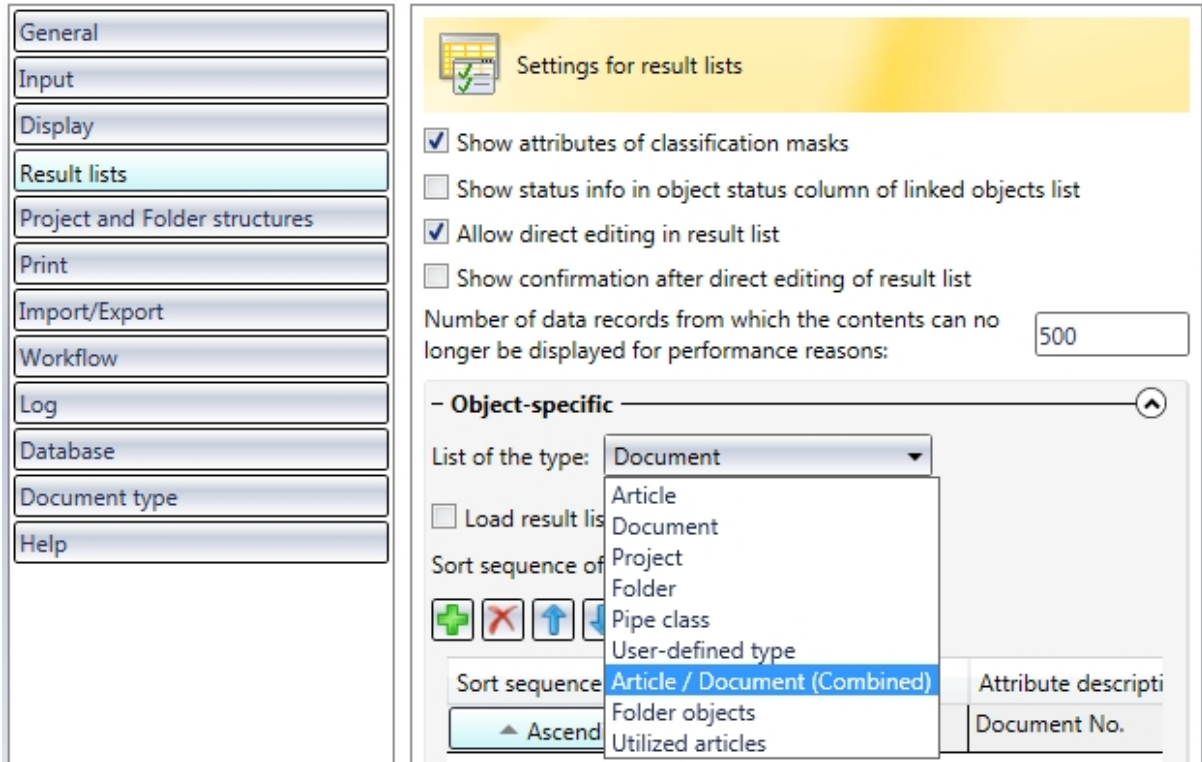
General
Input
Display
Result lists
Project and Folder structures
Print
Import/Export
Workflow
Log
Database
Document type
Help

Settings for result lists

Show attributes of classification masks
Show status info in object status column of linked objects list
Allow direct editing in result list
Show confirmation after direct editing of result list
Number of data records from which the contents can no longer be displayed for performance reasons: 500

– Object-specific

List of the type: Document

Article
Document
Project
Folder
Pipe class
User-defined type
Article / Document (Combined)
Folder objects
Utilized articles

Load result lis
Sort sequence of

Sort sequence
Ascend
Attribute descripti
Document No.